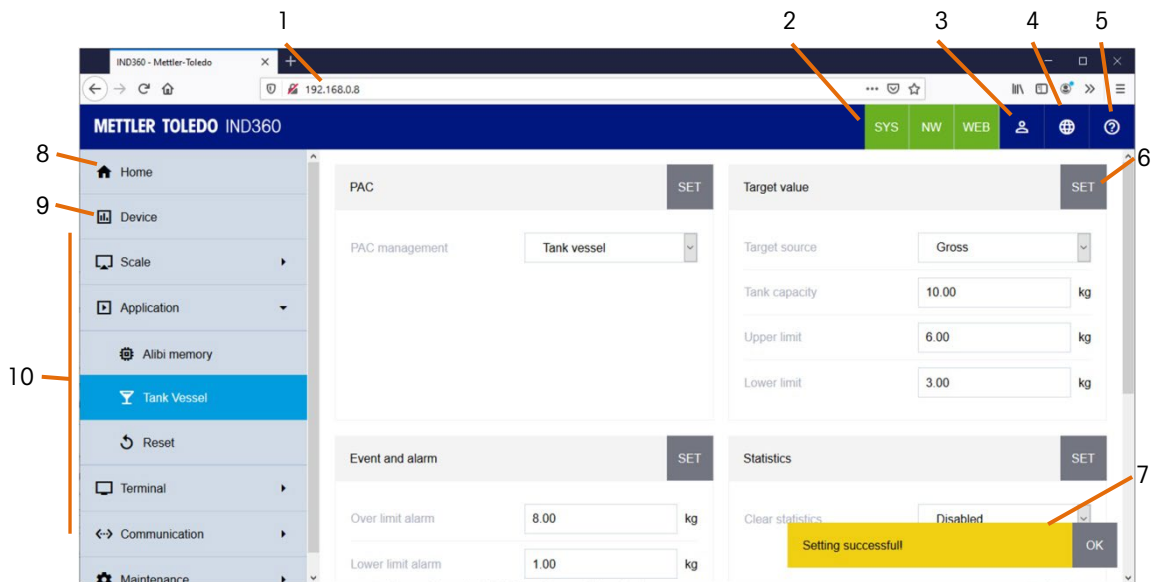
1 2 3 4 5

IND360 - Mettler-Toledo

192.168.0.8

METTLER TOLEDO IND360

SYS NW WEB

8 Home

9 Device

Scale

Application

Alibi memory

Tank Vessel

Reset

Terminal

Communication

Maintenance

10

PAC SET

PAC management Tank vessel

Target value SET 6

Target source Gross

Tank capacity 10.00 kg

Upper limit 6.00 kg

Lower limit 3.00 kg

Event and alarm SET

Over limit alarm 8.00 kg

Lower limit alarm 1.00 kg

Statistics SET

Clear statistics Disabled

7

Setting successful! OK